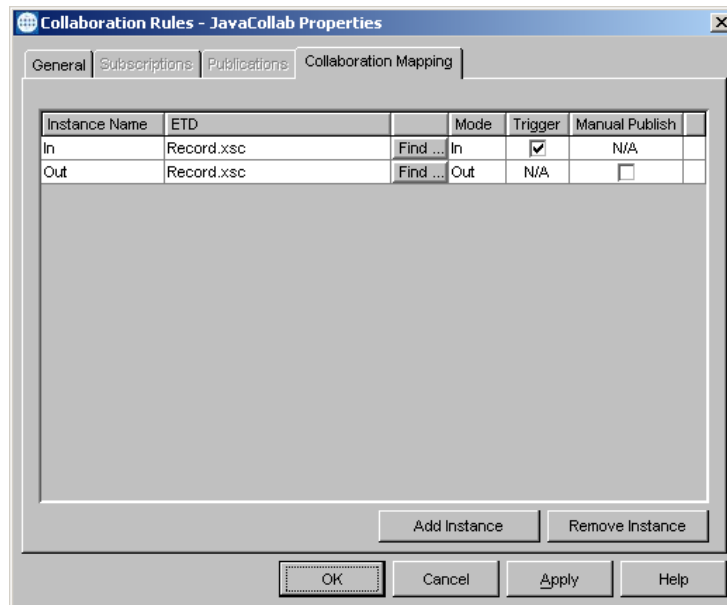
Collaboration Rules - JavaCollab Properties

General | Subscriptions | Publications | Collaboration Mapping

| Instance Name | ETD | | Mode | Trigger | Manual Publish |
|---|---|---|---|---|---|
| In | Record.xsc | Find ... | In | ☑ | N/A |
| Out | Record.xsc | Find ... | Out | N/A | ☐ |

Add Instance | Remove Instance

OK | Cancel | Apply | Help